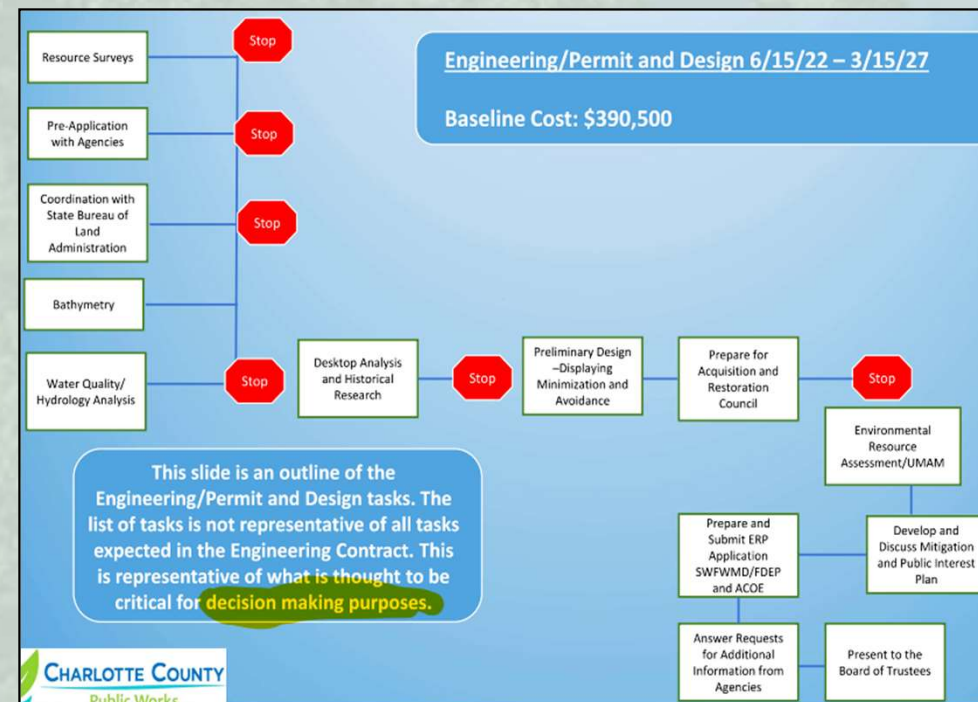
Engineering/Permit and Design 6/15/22 – 3/15/27

Baseline Cost: $390,500

Resource Surveys

Stop

Pre-Application with Agencies

Stop

Coordination with State Bureau of Land Administration

Stop

Bathymetry

Water Quality/ Hydrology Analysis

Stop

Desktop Analysis and Historical Research

Stop

Preliminary Design –Displaying Minimization and Avoidance

Prepare for Acquisition and Restoration Council

Stop

Environmental Resource Assessment/UMAM

Develop and Discuss Mitigation and Public Interest Plan

Prepare and Submit ERP Application SWFWMD/FDEP and ACOE

Answer Requests for Additional Information from Agencies

Present to the Board of Trustees

This slide is an outline of the Engineering/Permit and Design tasks. The list of tasks is not representative of all tasks expected in the Engineering Contract. This is representative of what is thought to be critical for decision making purposes.

CHARLOTTE COUNTY
Public Works